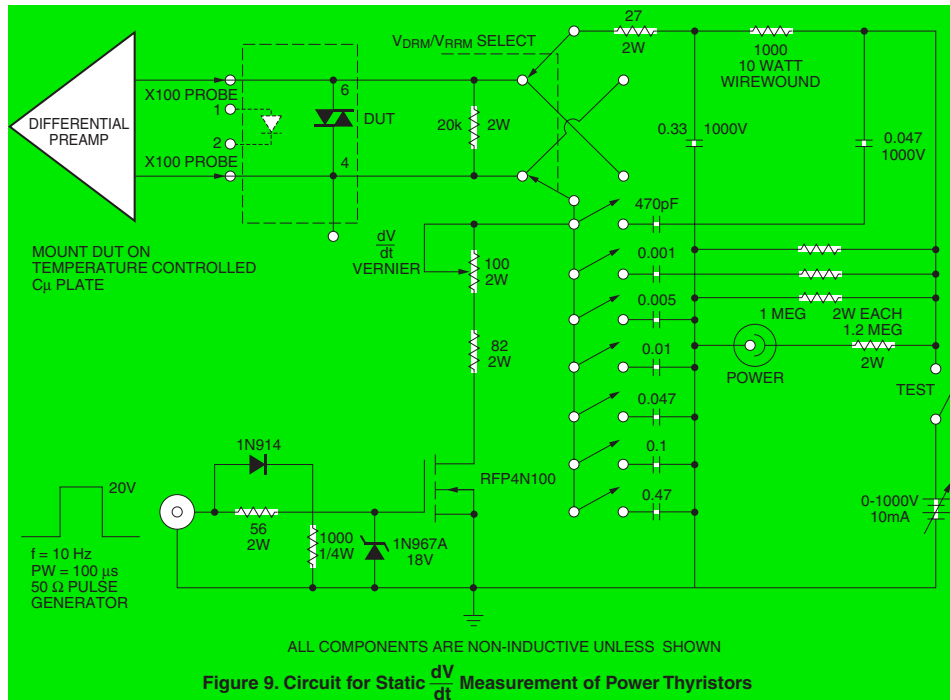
DIFFERENTIAL PREAMP

X100 PROBE
1
2
X100 PROBE

6
DUT
4

$V_{DRM}/V_{RRM}$ SELECT

20k 2W

27
2W

1000
10 WATT
WIREWOUND

0.33 1000V

0.047
1000V

MOUNT DUT ON
TEMPERATURE CONTROLLED
Cμ PLATE

$\frac{dV}{dt}$
VERNIER

100
2W

82
2W

470pF
0.001
0.005
0.01
0.047
0.1
0.47

1 MEG
POWER
2W EACH
1.2 MEG
2W
TEST

20V

f = 10 Hz
PW = 100 μs
50 Ω PULSE
GENERATOR

1N914
56
2W
1000
1/4W
1N967A
18V
RFP4N100

0-1000V
10mA

ALL COMPONENTS ARE NON-INDUCTIVE UNLESS SHOWN

Figure 9. Circuit for Static $\frac{dV}{dt}$ Measurement of Power Thyristors